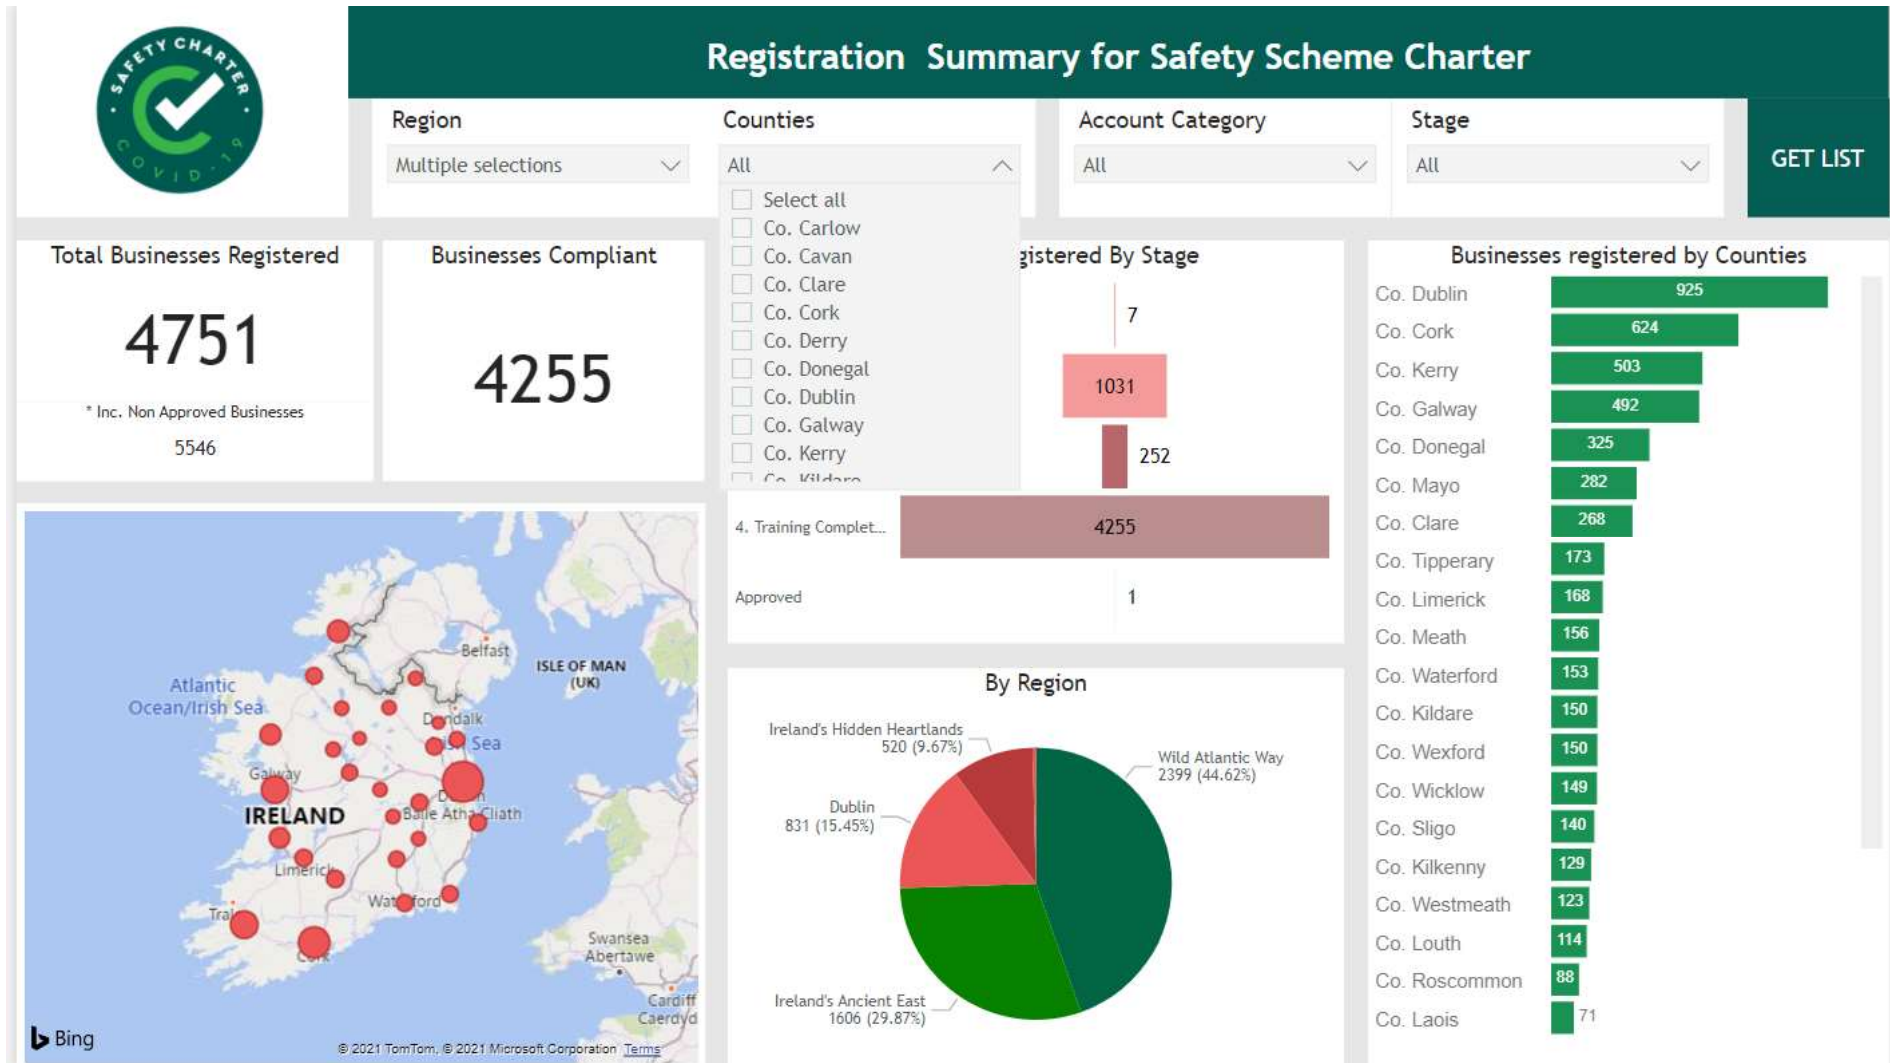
SAFETY CHARTER
COVID-19

Registration Summary for Safety Scheme Charter

Region
Multiple selections

Counties
All
Select all
Co. Carlow
Co. Cavan
Co. Clare
Co. Cork
Co. Derry
Co. Donegal
Co. Dublin
Co. Galway
Co. Kerry
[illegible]

Account Category
All

Stage
All

GET LIST

Total Businesses Registered
4751
* Inc. Non Approved Businesses
5546

Businesses Compliant
4255

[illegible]gistered By Stage
7
1031
252
4. Training Complet...
4255
Approved
1

Businesses registered by Counties
| Co. Dublin | 925 |
|---|---|
| Co. Cork | 624 |
| Co. Kerry | 503 |
| Co. Galway | 492 |
| Co. Donegal | 325 |
| Co. Mayo | 282 |
| Co. Clare | 268 |
| Co. Tipperary | 173 |
| Co. Limerick | 168 |
| Co. Meath | 156 |
| Co. Waterford | 153 |
| Co. Kildare | 150 |
| Co. Wexford | 150 |
| Co. Wicklow | 149 |
| Co. Sligo | 140 |
| Co. Kilkenny | 129 |
| Co. Westmeath | 123 |
| Co. Louth | 114 |
| Co. Roscommon | 88 |
| Co. Laois | 71 |

Atlantic Ocean/Irish Sea
Belfast
ISLE OF MAN (UK)
Dundalk
Irish Sea
Galway
IRELAND
Baile Átha Cliath
Limerick
Waterford
Tralee
Cork
Swansea Abertawe
Cardiff Caerdydd
Bing
© 2021 TomTom, © 2021 Microsoft Corporation Terms

By Region
Ireland's Hidden Heartlands 520 (9.67%)
Wild Atlantic Way 2399 (44.62%)
Dublin 831 (15.45%)
Ireland's Ancient East 1606 (29.87%)